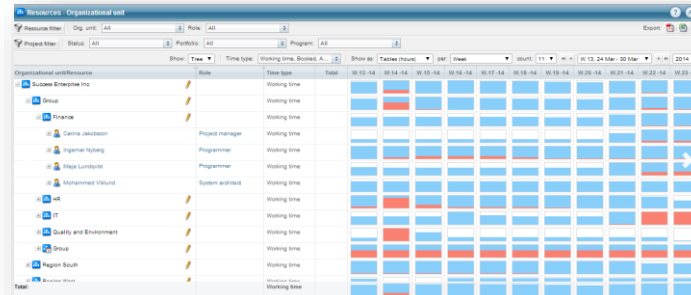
Resources : Organizational unit

Resource filter Org. unit: All Role: All

Export:

Project filter Status: All Portfolio: All Program: All

Show: Tree Time type: Working time, Booked, A... Show as: Tables (hours) per: Week count: 11 W 13, 24 Mar - 30 Mar 2014

| Organizational unit/Resource | Role | Time type | Total | W 13 -14 | W 14 -14 | W 15 -14 | W 16 -14 | W 17 -14 | W 18 -14 | W 19 -14 | W 20 -14 | W 21 -14 | W 22 -14 | W 23 |
|---|---|---|---|---|---|---|---|---|---|---|---|---|---|---|
| Success Enterprise Inc | | Working time | | | | | | | | | | | | |
| Group | | Working time | | | | | | | | | | | | |
| Finance | | Working time | | | | | | | | | | | | |
| Carina Jakobsson | Project manager | Working time | | | | | | | | | | | | |
| Ingemar Nyberg | Programmer | Working time | | | | | | | | | | | | |
| Maja Lundqvist | Programmer | Working time | | | | | | | | | | | | |
| Mohammed Vikund | System architect | Working time | | | | | | | | | | | | |
| HR | | Working time | | | | | | | | | | | | |
| IT | | Working time | | | | | | | | | | | | |
| Quality and Environment | | Working time | | | | | | | | | | | | |
| Group | | Working time | | | | | | | | | | | | |
| Region South | | Working time | | | | | | | | | | | | |
| Region West | | Working time | | | | | | | | | | | | |
| Total: | | Working time | | | | | | | | | | | | |